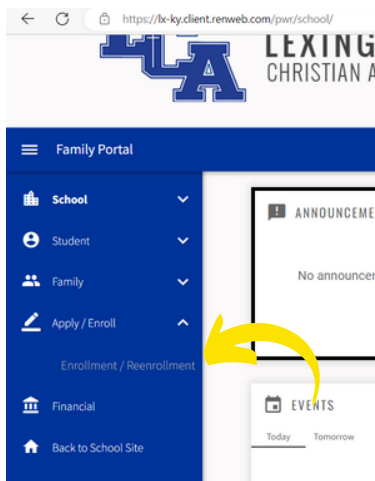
https://lx-ky.client.renweb.com/pwr/school/

LCA

LEXING
CHRISTIAN A

Family Portal

School

Student

Family

Apply / Enroll

Enrollment / Reenrollment

Financial

Back to School Site

ANNOUNCEME

No announcer

EVENTS

Today

Tomorrow